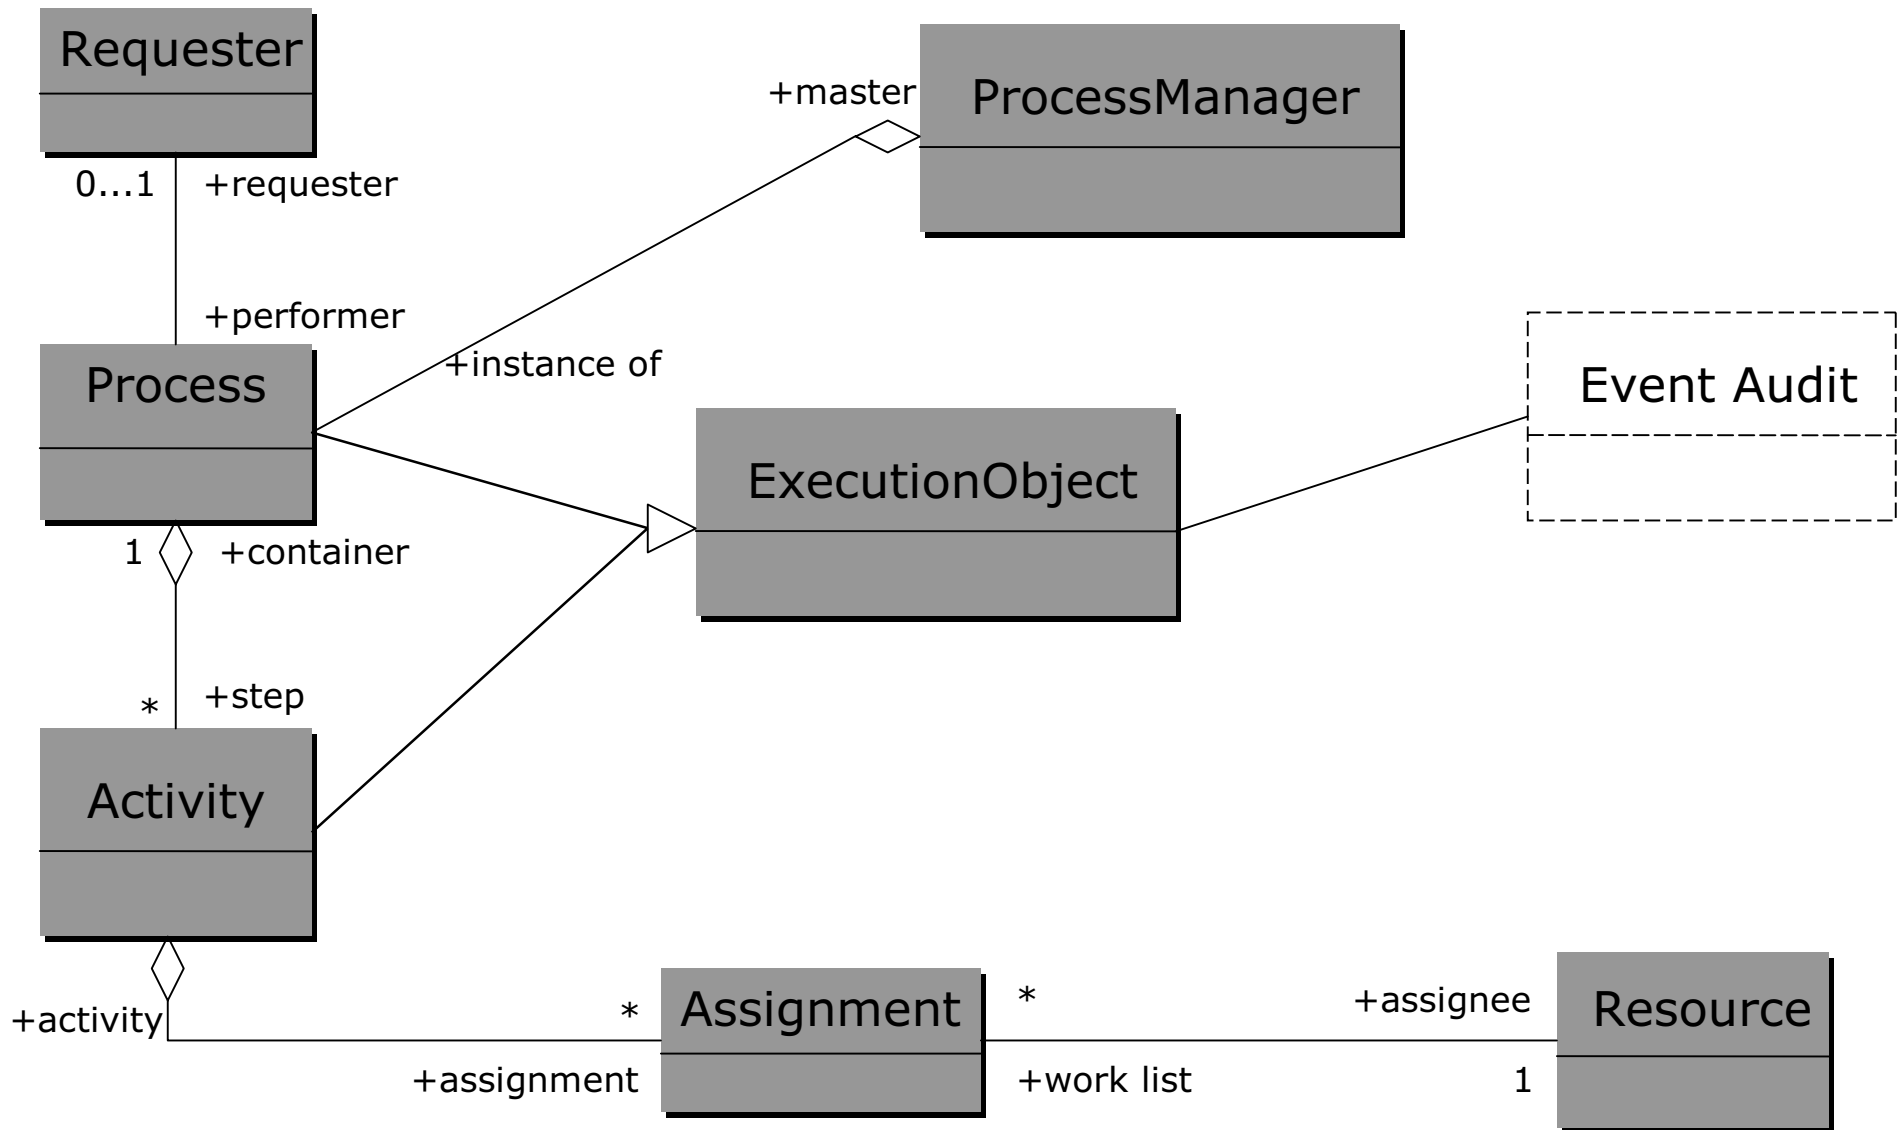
Requester

0...1 +requester

+performer

Process

+master

ProcessManager

+instance of

Event Audit

ExecutionObject

1 +container

* +step

Activity

+activity

* Assignment

+assignment

* +assignee

Resource

+work list 1